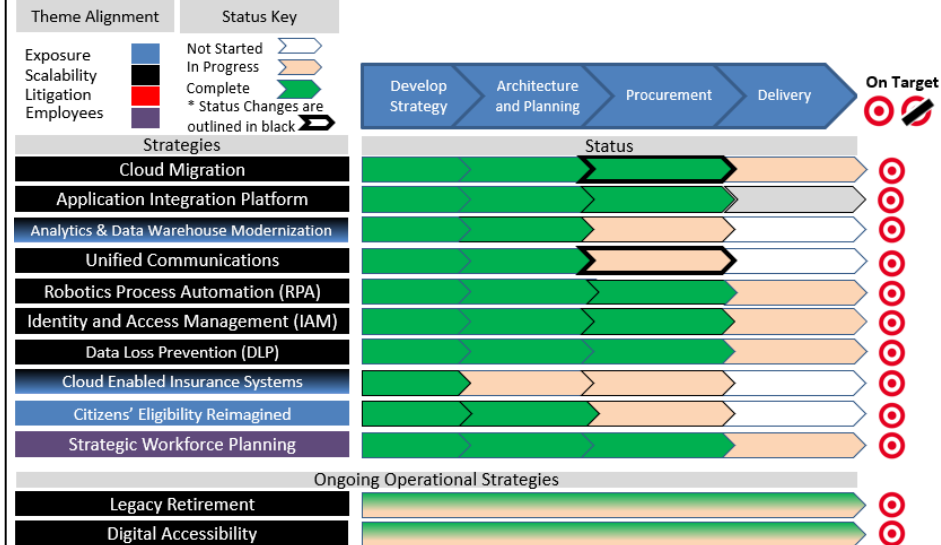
Theme Alignment

Status Key

Exposure
Scalability
Litigation
Employees

Not Started
In Progress
Complete
* Status Changes are outlined in black

Develop Strategy
Architecture and Planning
Procurement
Delivery

On Target

Strategies

Status

Cloud Migration
Application Integration Platform
Analytics & Data Warehouse Modernization
Unified Communications
Robotics Process Automation (RPA)
Identity and Access Management (IAM)
Data Loss Prevention (DLP)
Cloud Enabled Insurance Systems
Citizens' Eligibility Reimagined
Strategic Workforce Planning

Ongoing Operational Strategies

Legacy Retirement
Digital Accessibility